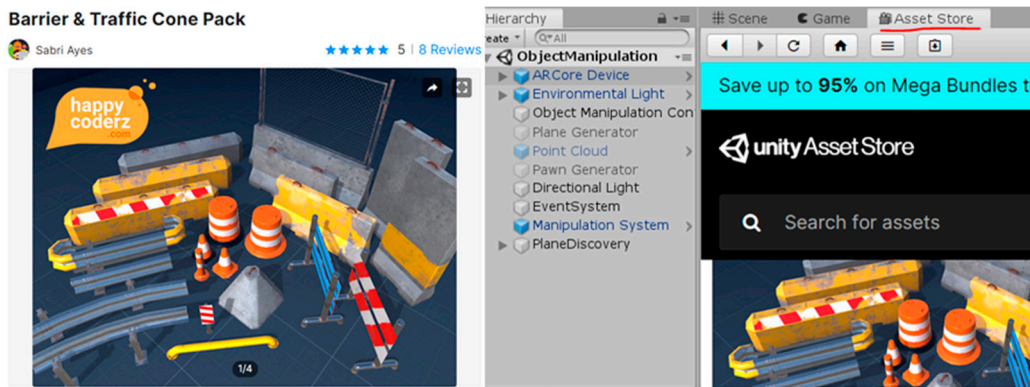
Barrier & Traffic Cone Pack

Sabri Ayes

★★★★★ 5 | 8 Reviews

happy coderz .com

1/4

Hierarchy

reate ▾ Q▾All

ObjectManipulation
ARCore Device
Environmental Light
Object Manipulation Con
Plane Generator
Point Cloud
Pawn Generator
Directional Light
EventSystem
Manipulation System
PlaneDiscovery

Scene Game Asset Store

Save up to 95% on Mega Bundles

unity Asset Store

Search for assets